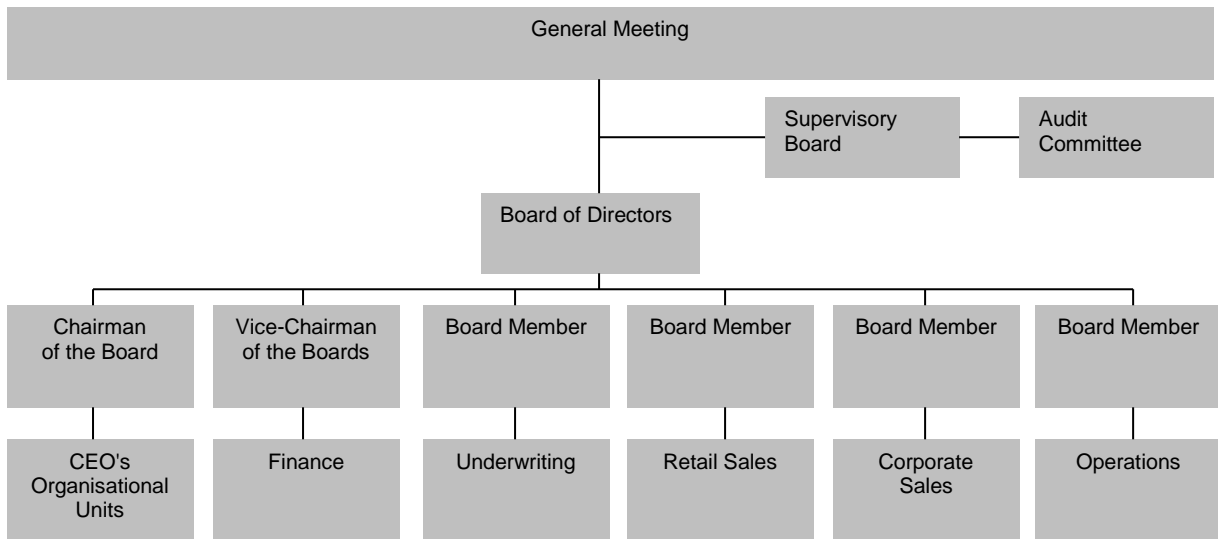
General Meeting

Supervisory Board

Audit Committee

Board of Directors

Chairman of the Board

Vice-Chairman of the Boards

Board Member

Board Member

Board Member

Board Member

CEO's Organisational Units

Finance

Underwriting

Retail Sales

Corporate Sales

Operations